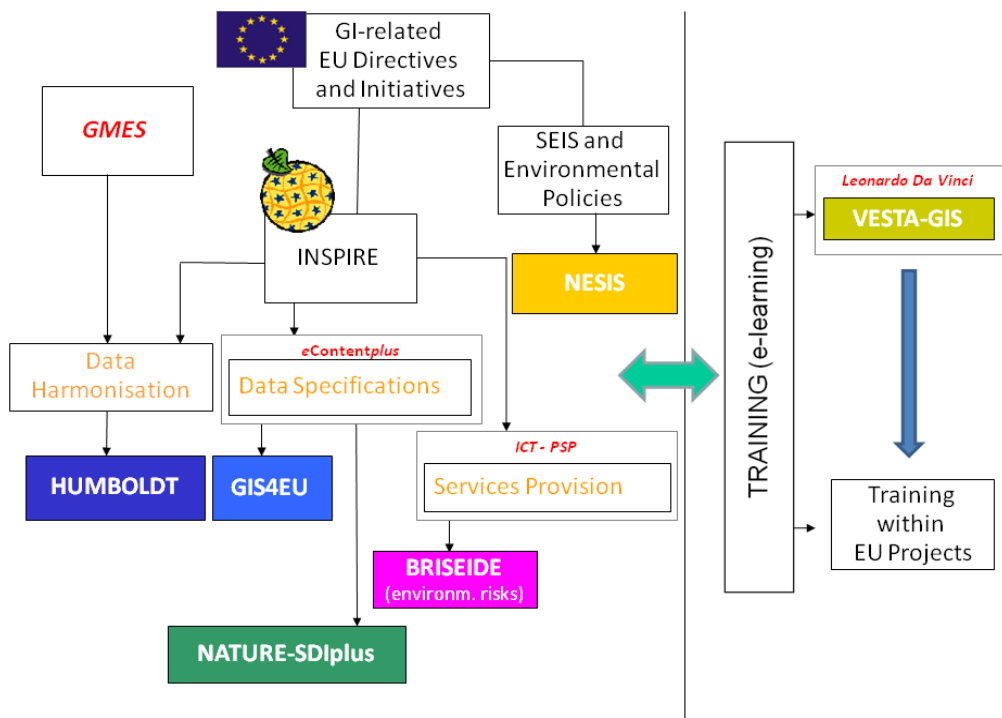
GI-related EU Directives and Initiatives

GMES

SEIS and Environmental Policies

INSPIRE

NESIS

Data Harmonisation

eContentplus

Data Specifications

HUMBOLDT

GIS4EU

ICT - PSP

Services Provision

BRISEIDE (environm. risks)

NATURE-SDIplus

TRAINING (e-learning)

Leonardo Da Vinci

VESTA-GIS

Training within EU Projects